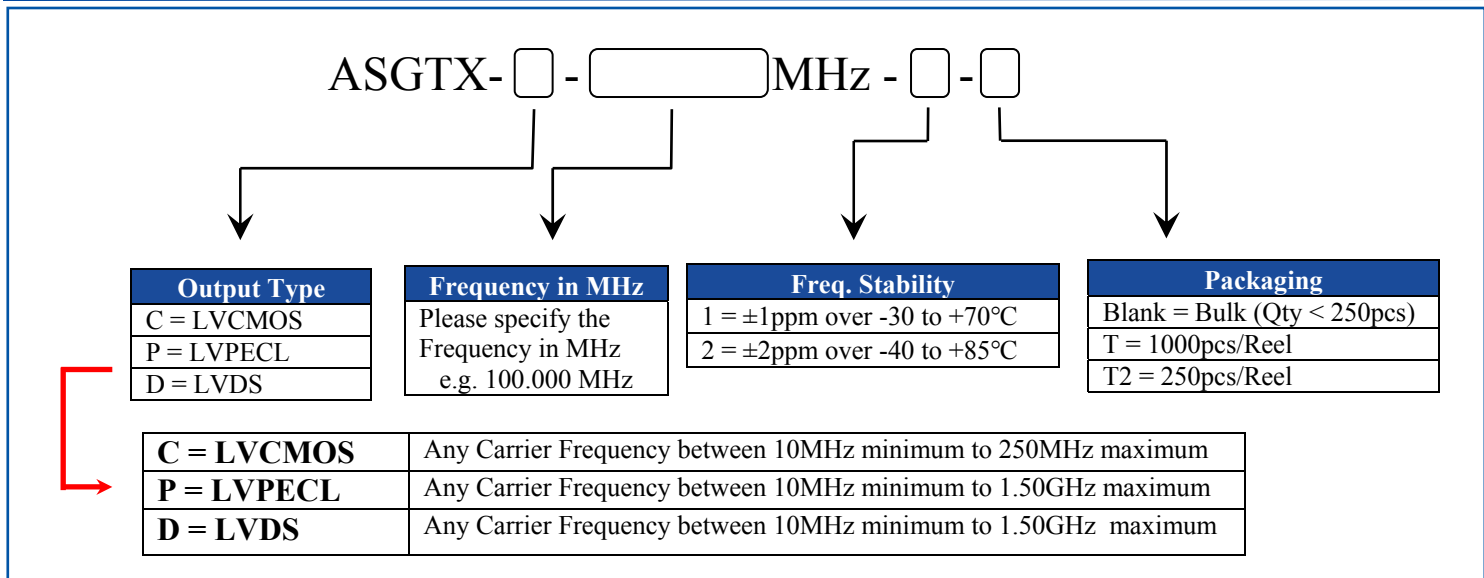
ASGTX- [ ] - [ ] MHz - [ ] - [ ]

| Output Type |
|---|
| C = LVCMOS |
| P = LVPECL |
| D = LVDS |

| Frequency in MHz |
|---|
| Please specify the Frequency in MHz e.g. 100.000 MHz |

| Freq. Stability |
|---|
| 1 = ±1ppm over -30 to +70°C |
| 2 = ±2ppm over -40 to +85°C |

| Packaging |
|---|
| Blank = Bulk (Qty < 250pcs) |
| T = 1000pcs/Reel |
| T2 = 250pcs/Reel |

| | |
|---|---|
| C = LVCMOS | Any Carrier Frequency between 10MHz minimum to 250MHz maximum |
| P = LVPECL | Any Carrier Frequency between 10MHz minimum to 1.50GHz maximum |
| D = LVDS | Any Carrier Frequency between 10MHz minimum to 1.50GHz maximum |